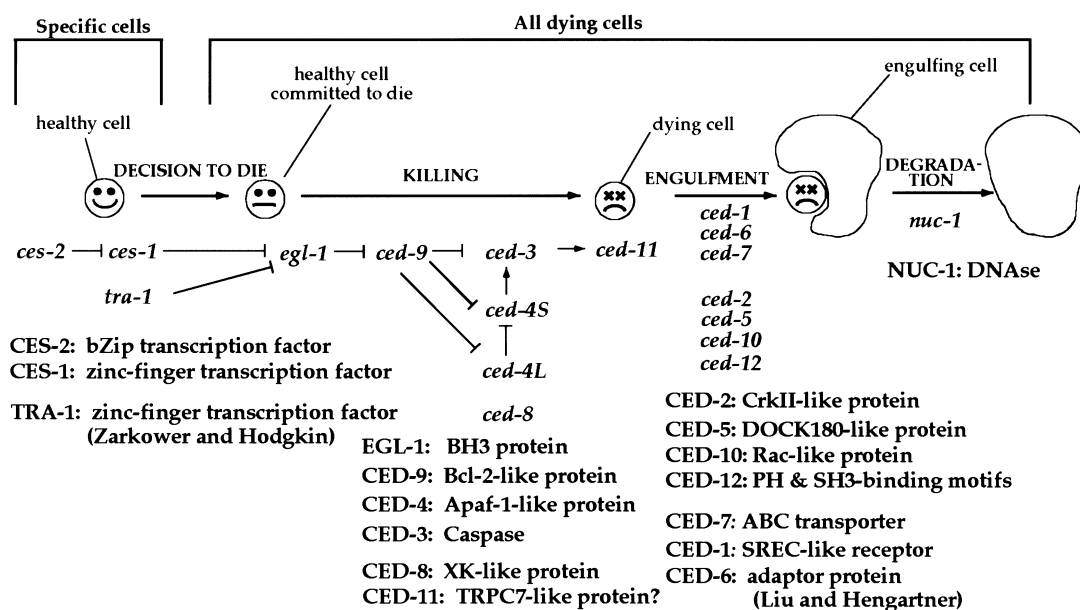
Specific cells

All dying cells

healthy cell

healthy cell committed to die

dying cell

engulfing cell

DECISION TO DIE

KILLING

ENGULFMENT

DEGRADATION

ces-2 ⊣ ces-1 ⊣ egl-1 ⊣ ced-9 ⊣ ced-3 → ced-11

tra-1

ced-4S

ced-4L

ced-8

ced-1
ced-6
ced-7

ced-2
ced-5
ced-10
ced-12

nuc-1

NUC-1: DNAse

CES-2: bZip transcription factor
CES-1: zinc-finger transcription factor

TRA-1: zinc-finger transcription factor (Zarkower and Hodgkin)

EGL-1: BH3 protein
CED-9: Bcl-2-like protein
CED-4: Apaf-1-like protein
CED-3: Caspase

CED-8: XK-like protein
CED-11: TRPC7-like protein?

CED-2: CrkII-like protein
CED-5: DOCK180-like protein
CED-10: Rac-like protein
CED-12: PH & SH3-binding motifs

CED-7: ABC transporter
CED-1: SREC-like receptor
CED-6: adaptor protein (Liu and Hengartner)